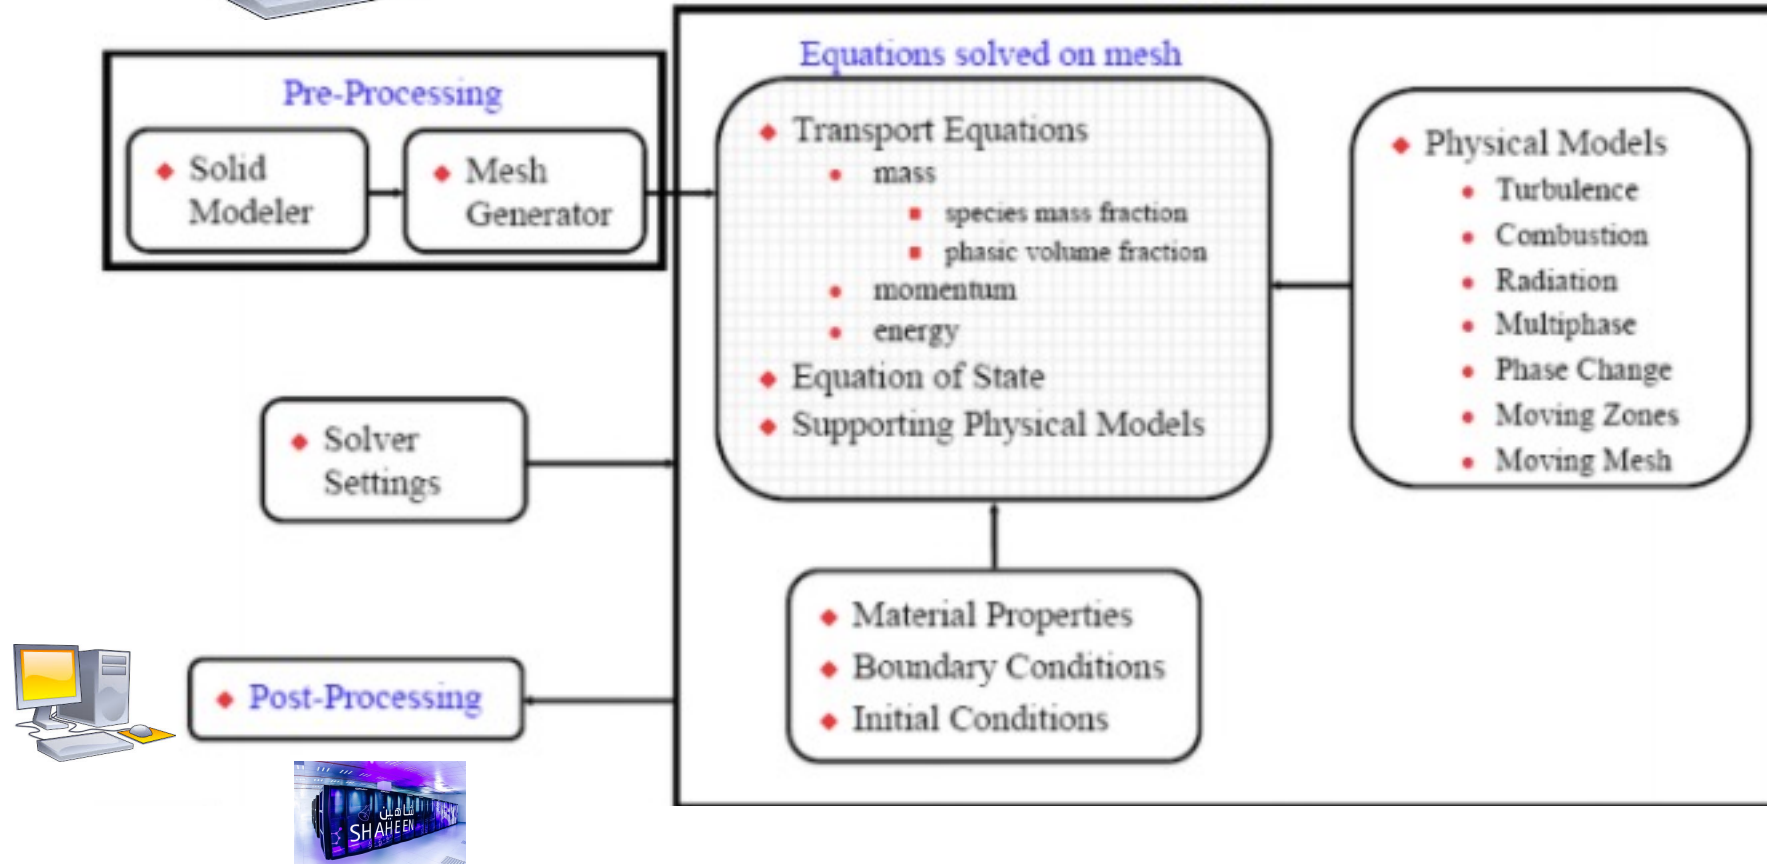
Pre-Processing

Solid Modeler

Mesh Generator

Equations solved on mesh

Transport Equations
mass
species mass fraction
phasic volume fraction
momentum
energy
Equation of State
Supporting Physical Models

Physical Models
Turbulence
Combustion
Radiation
Multiphase
Phase Change
Moving Zones
Moving Mesh

Solver Settings

Material Properties
Boundary Conditions
Initial Conditions

Post-Processing

شاهين
SHAHEEN